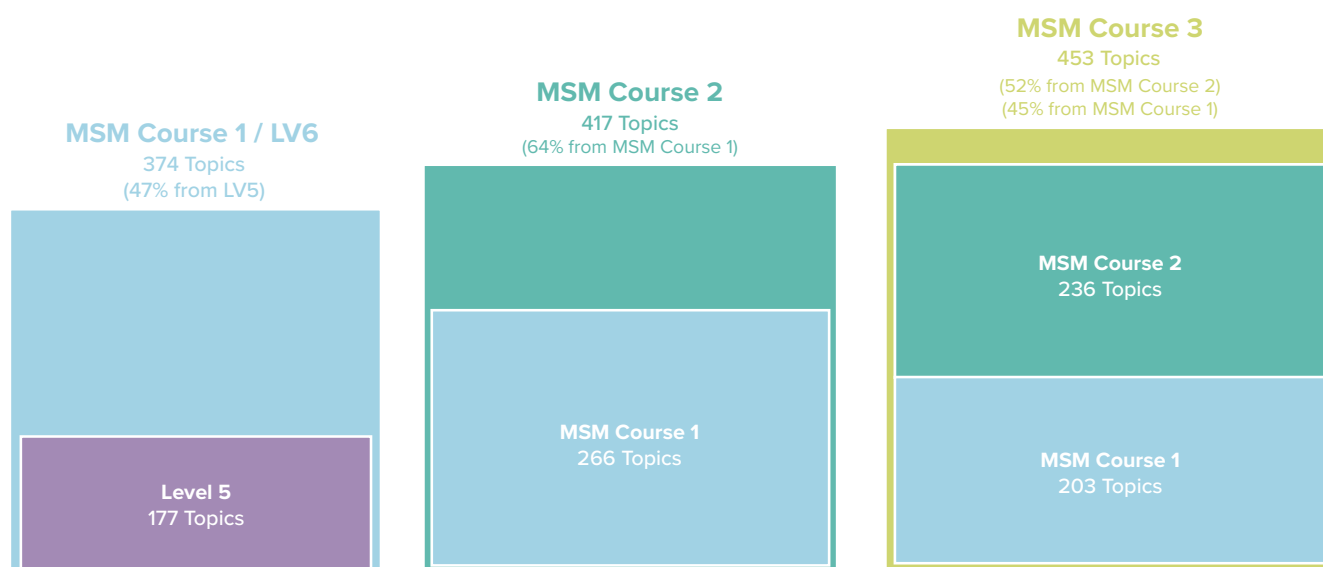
MSM Course 1 / LV6
374 Topics
(47% from LV5)

Level 5
177 Topics

MSM Course 2
417 Topics
(64% from MSM Course 1)

MSM Course 1
266 Topics

MSM Course 3
453 Topics
(52% from MSM Course 2)
(45% from MSM Course 1)

MSM Course 2
236 Topics

MSM Course 1
203 Topics